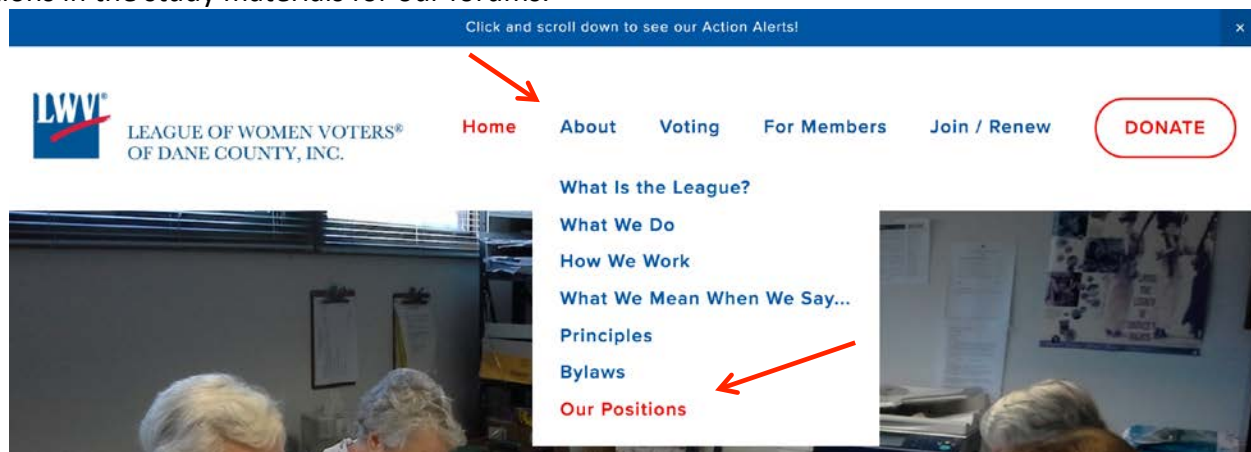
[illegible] in the study materials for our forums.

Click and scroll down to see our Action Alerts!

×

LWV®

LEAGUE OF WOMEN VOTERS® OF DANE COUNTY, INC.

Home About Voting For Members Join / Renew DONATE

What Is the League?

What We Do

How We Work

What We Mean When We Say...

Principles

Bylaws

Our Positions